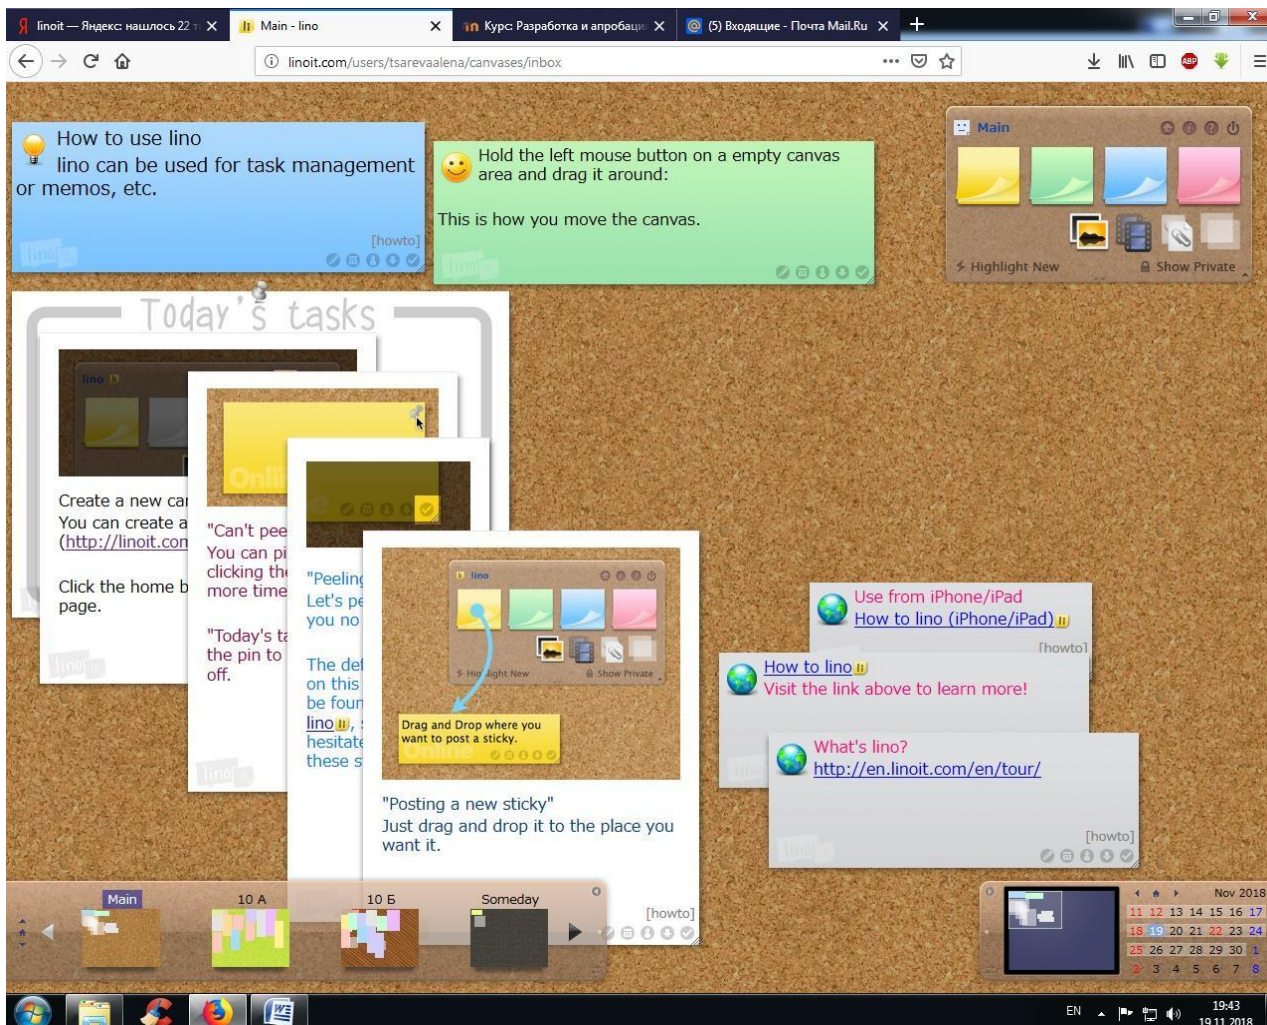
linoit — Яндекс: нашлось 22 т
Main - lino
Курс: Разработка и апробаци
(5) Входящие - Почта Mail.Ru

linoit.com/users/tsarevaalena/canvases/inbox

How to use lino
lino can be used for task management or memos, etc.
[howto]

Hold the left mouse button on a empty canvas area and drag it around:

This is how you move the canvas.

Main
Highlight New
Show Private

Today's tasks

Create a new car
You can create a
(http://linoit.com

Click the home b
page.

"Can't pee
You can pi
clicking th
more time

"Today's ta
the pin to
off.

"Peeling
Let's pe
you no

The de
on this
be foun
lino, 
hesitate
these s

lino
Highlight New
Show Private
Drag and Drop where you want to post a sticky.

"Posting a new sticky"
Just drag and drop it to the place you want it.
[howto]

Use from iPhone/iPad
How to lino (iPhone/iPad)
[howto]

How to lino
Visit the link above to learn more!

What's lino?
http://en.linoit.com/en/tour/
[howto]

Main
10 A
10 Б
Someday

Nov 2018
11 12 13 14 15 16 17
18 19 20 21 22 23 24
25 26 27 28 29 30 1
2 3 4 5 6 7 8

EN
19:43
19.11.2018